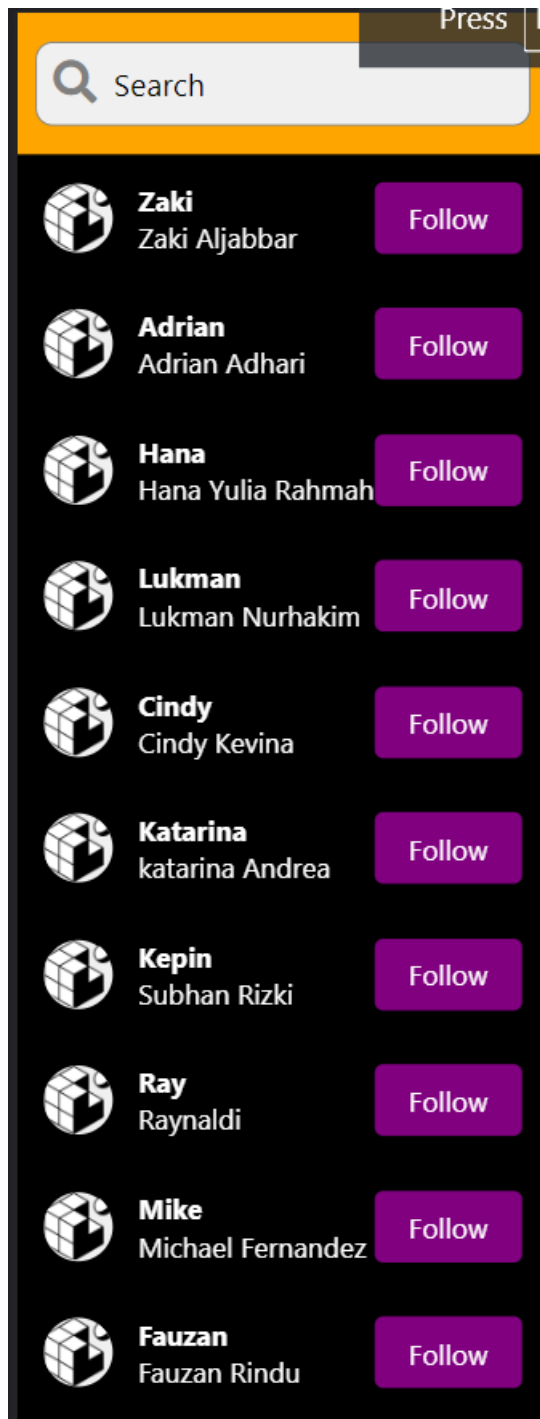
Press

Search

Zaki
Zaki Aljabbar
Follow

Adrian
Adrian Adhari
Follow

Hana
Hana Yulia Rahmah
Follow

Lukman
Lukman Nurhakim
Follow

Cindy
Cindy Kevina
Follow

Katarina
katarina Andrea
Follow

Kepin
Subhan Rizki
Follow

Ray
Raynaldi
Follow

Mike
Michael Fernandez
Follow

Fauzan
Fauzan Rindu
Follow